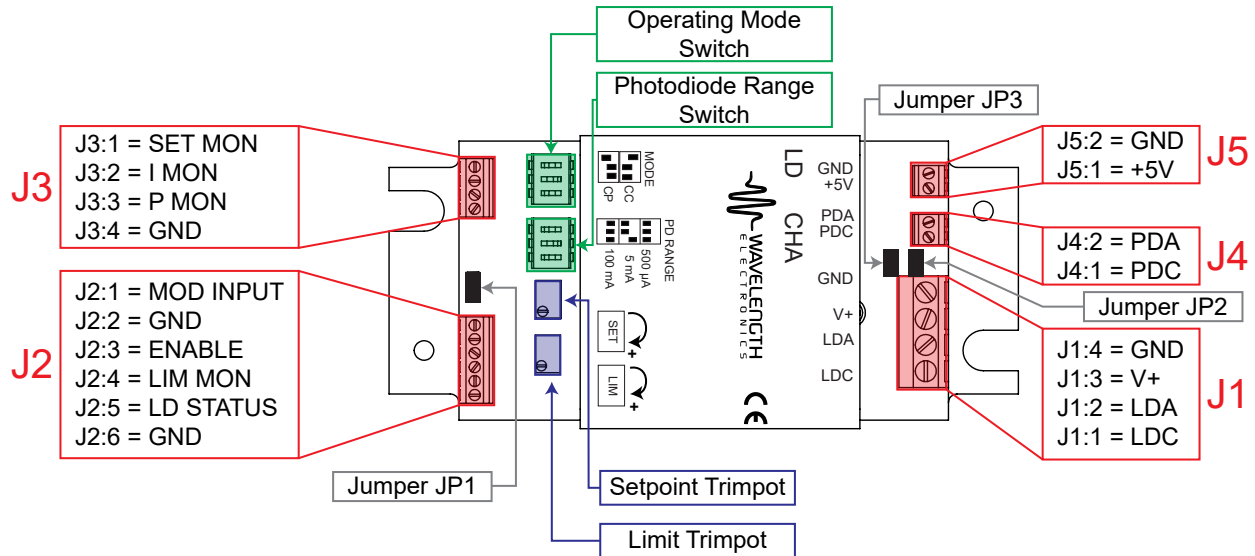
Operating Mode Switch

Photodiode Range Switch

Jumper JP3

J3:1 = SET MON
J3:2 = I MON
J3:3 = P MON
J3:4 = GND

J3

J2:1 = MOD INPUT
J2:2 = GND
J2:3 = ENABLE
J2:4 = LIM MON
J2:5 = LD STATUS
J2:6 = GND

J2

MODE
CP CC

PD RANGE
500 µA
5 mA
100 mA

SET +

LIM +

LD CHA

WAVELENGTH ELECTRONICS

CE

GND +5V

PDA PDC

GND

V+

LDA

LDC

J5:2 = GND
J5:1 = +5V

J5

J4:2 = PDA
J4:1 = PDC

J4

Jumper JP2

J1:4 = GND
J1:3 = V+
J1:2 = LDA
J1:1 = LDC

J1

Jumper JP1

Setpoint Trimpot

Limit Trimpot